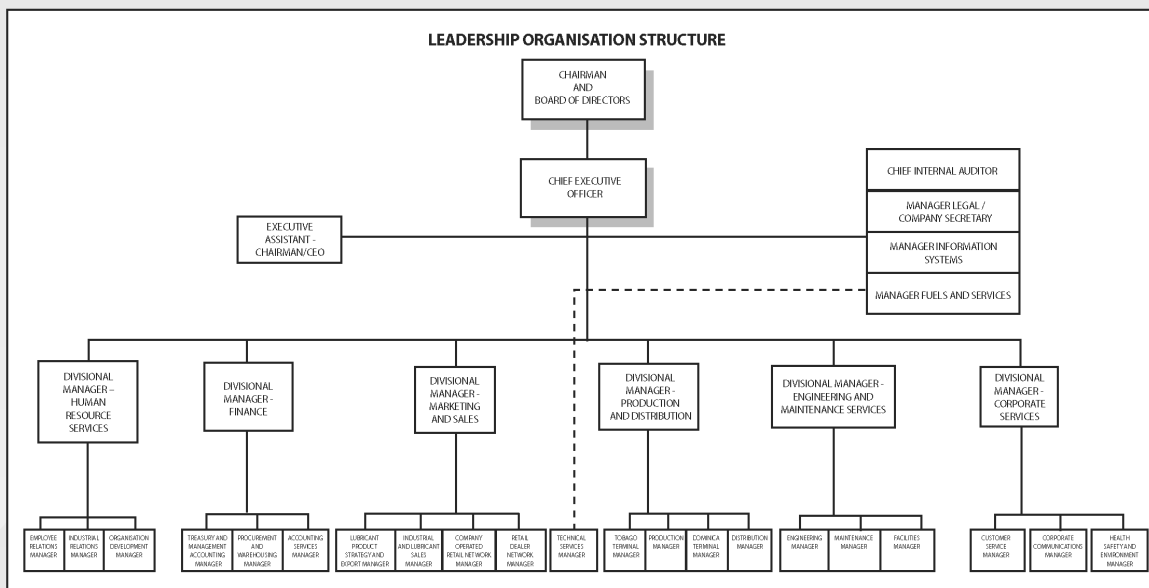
LEADERSHIP ORGANISATION STRUCTURE

CHAIRMAN AND BOARD OF DIRECTORS

CHIEF EXECUTIVE OFFICER

CHIEF INTERNAL AUDITOR

MANAGER LEGAL / COMPANY SECRETARY

MANAGER INFORMATION SYSTEMS

MANAGER FUELS AND SERVICES

EXECUTIVE ASSISTANT - CHAIRMAN/CEO

DIVISIONAL MANAGER – HUMAN RESOURCE SERVICES

DIVISIONAL MANAGER - FINANCE

DIVISIONAL MANAGER - MARKETING AND SALES

DIVISIONAL MANAGER - PRODUCTION AND DISTRIBUTION

DIVISIONAL MANAGER - ENGINEERING AND MAINTENANCE SERVICES

DIVISIONAL MANAGER - CORPORATE SERVICES

EMPLOYEE RELATIONS MANAGER

INDUSTRIAL RELATIONS MANAGER

ORGANISATION DEVELOPMENT MANAGER

TREASURY AND MANAGEMENT ACCOUNTING MANAGER

PROCUREMENT AND WAREHOUSING MANAGER

ACCOUNTING SERVICES MANAGER

LUBRICANT PRODUCT STRATEGY AND EXPORT MANAGER

INDUSTRIAL AND LUBRICANT SALES MANAGER

COMPANY OPERATED RETAIL NETWORK MANAGER

RETAIL DEALER NETWORK MANAGER

TECHNICAL SERVICES MANAGER

TOBAGO TERMINAL MANAGER

PRODUCTION MANAGER

DOMINICA TERMINAL MANAGER

DISTRIBUTION MANAGER

ENGINEERING MANAGER

MAINTENANCE MANAGER

FACILITIES MANAGER

CUSTOMER SERVICE MANAGER

CORPORATE COMMUNICATIONS MANAGER

HEALTH SAFETY AND ENVIRONMENT MANAGER